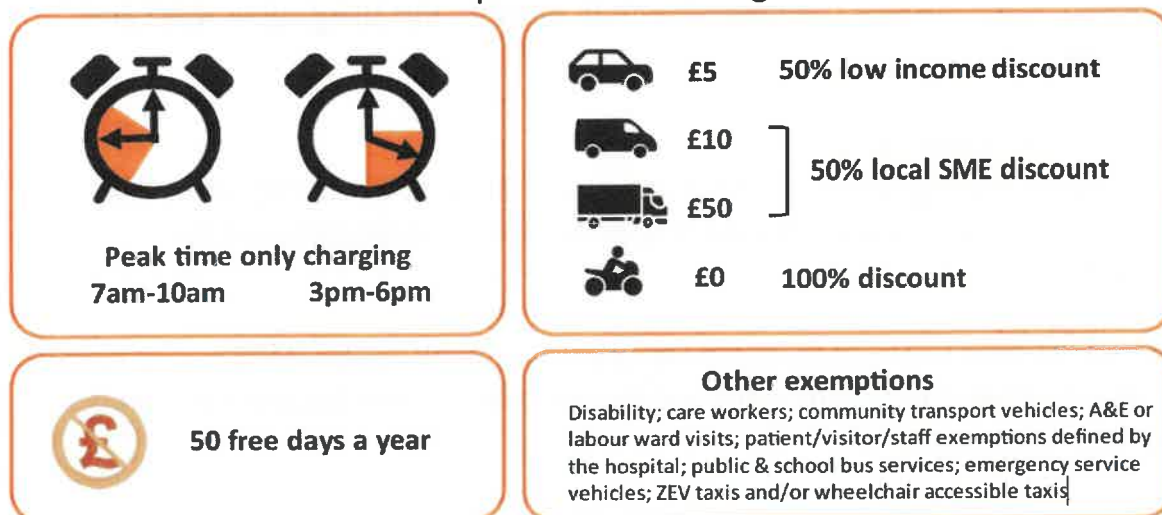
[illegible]

Peak time only charging
7am-10am 3pm-6pm

£5 50% low income discount

£10
£50
50% local SME discount

£0 100% discount

50 free days a year

Other exemptions
Disability; care workers; community transport vehicles; A&E or labour ward visits; patient/visitor/staff exemptions defined by the hospital; public & school bus services; emergency service vehicles; ZEV taxis and/or wheelchair accessible taxis